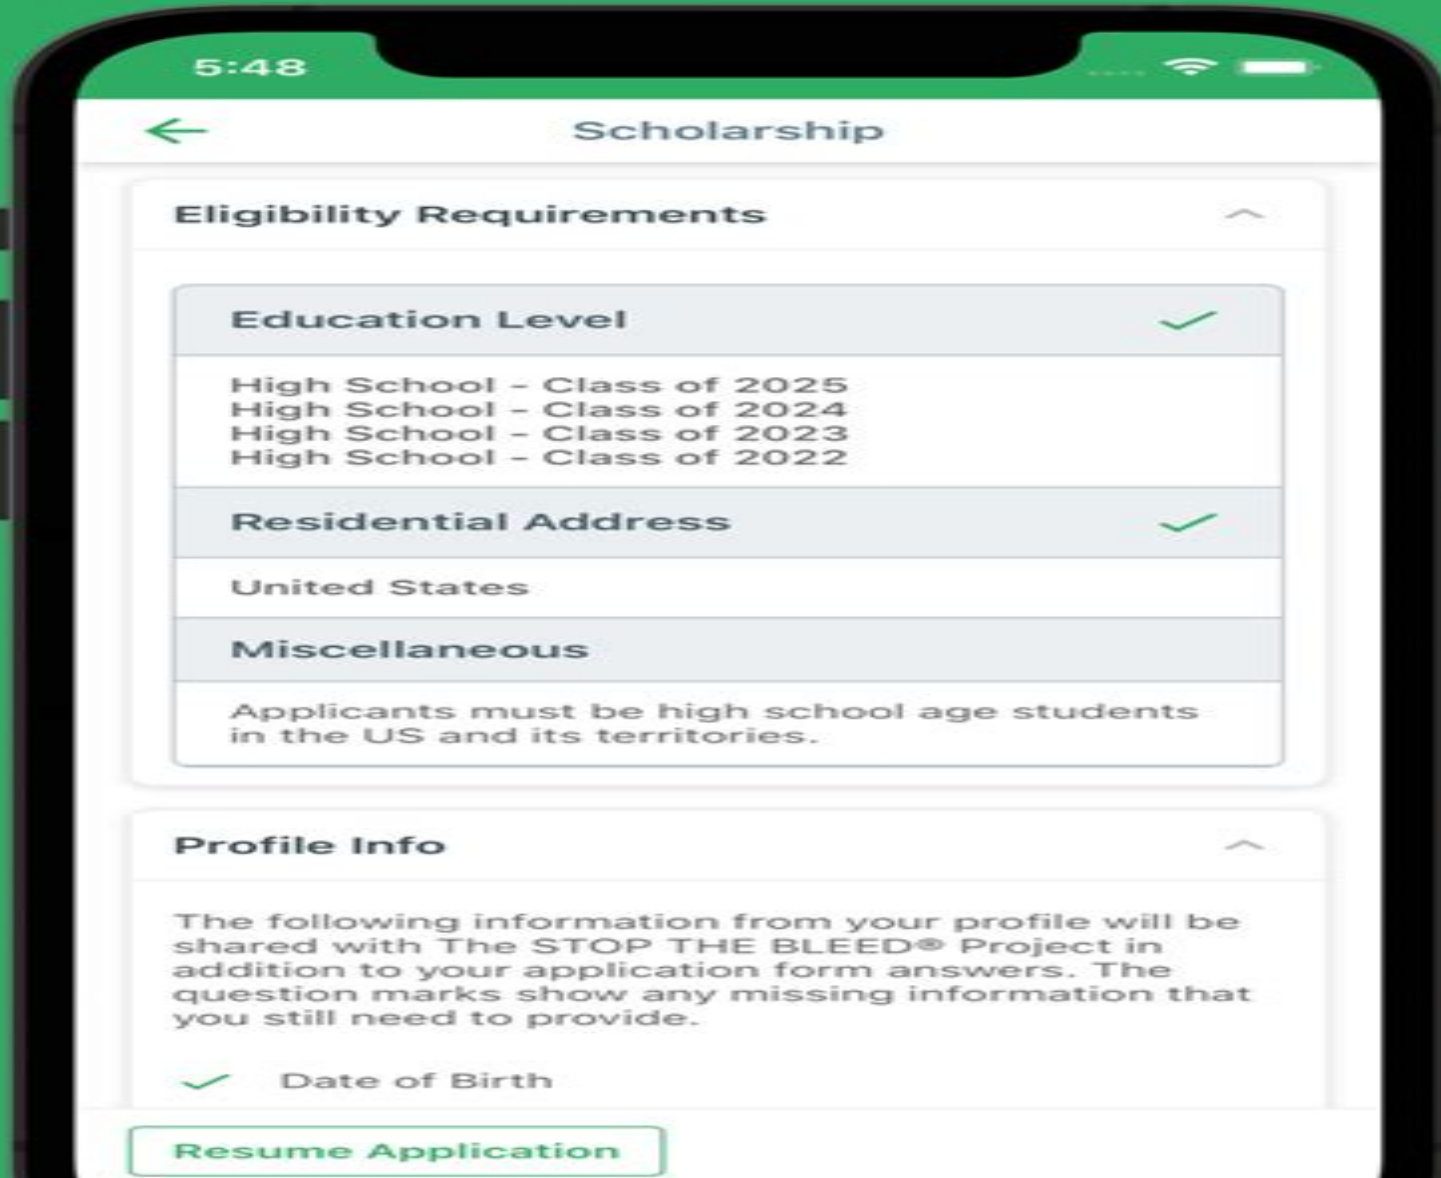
5:48

Scholarship

Eligibility Requirements

Education Level

High School - Class of 2025
High School - Class of 2024
High School - Class of 2023
High School - Class of 2022

Residential Address

United States

Miscellaneous

Applicants must be high school age students in the US and its territories.

Profile Info

The following information from your profile will be shared with The STOP THE BLEED® Project in addition to your application form answers. The question marks show any missing information that you still need to provide.

Date of Birth

Resume Application